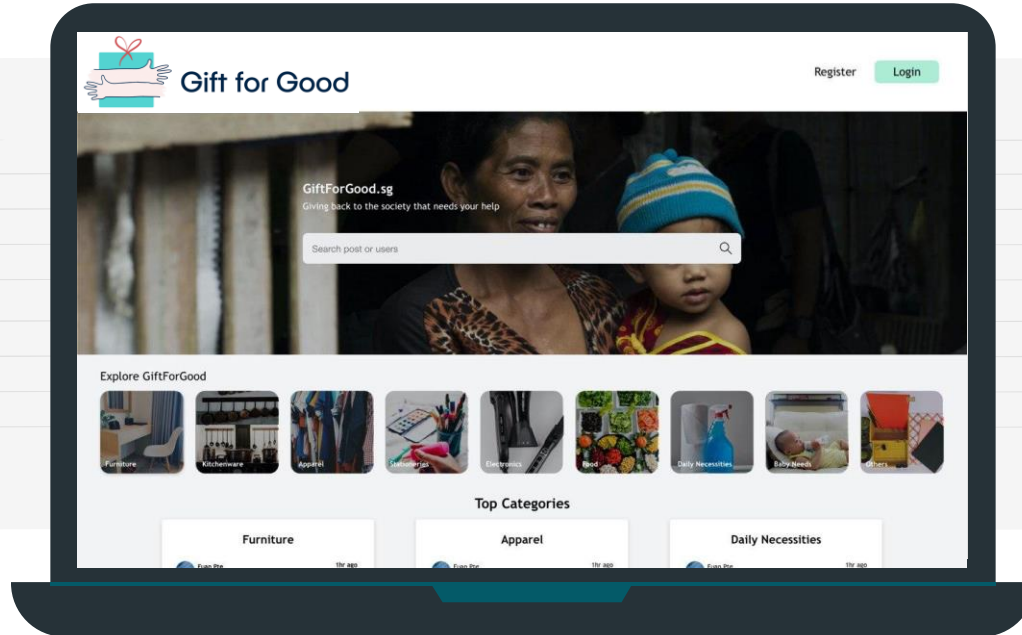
Gift for Good

Register Login

GiftForGood.sg
Giving back to the society that needs your help

Search post or users

Explore GiftForGood

Furniture
Kitchenware
Apparel
Stationeries
Electronics
Food
Daily Necessities
Baby Needs
Others

Top Categories

Furniture
Apparel
Daily Necessities

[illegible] 1hr ago
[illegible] 1hr ago
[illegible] 1hr ago